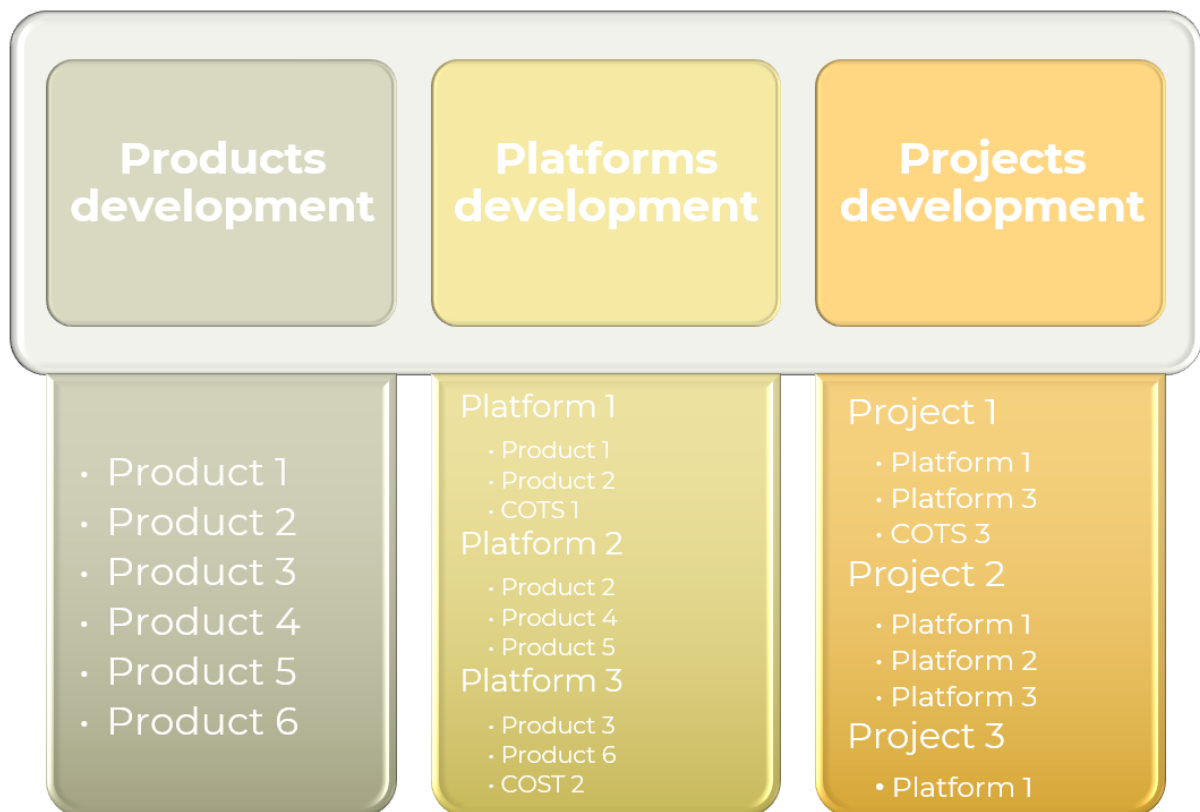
Products development

Platforms development

Projects development

- Product 1
- Product 2
- Product 3
- Product 4
- Product 5
- Product 6

Platform 1
- Product 1
- Product 2
- COTS 1

Platform 2
- Product 2
- Product 4
- Product 5

Platform 3
- Product 3
- Product 6
- COST 2

Project 1
- Platform 1
- Platform 3
- COTS 3

Project 2
- Platform 1
- Platform 2
- Platform 3

Project 3
- Platform 1